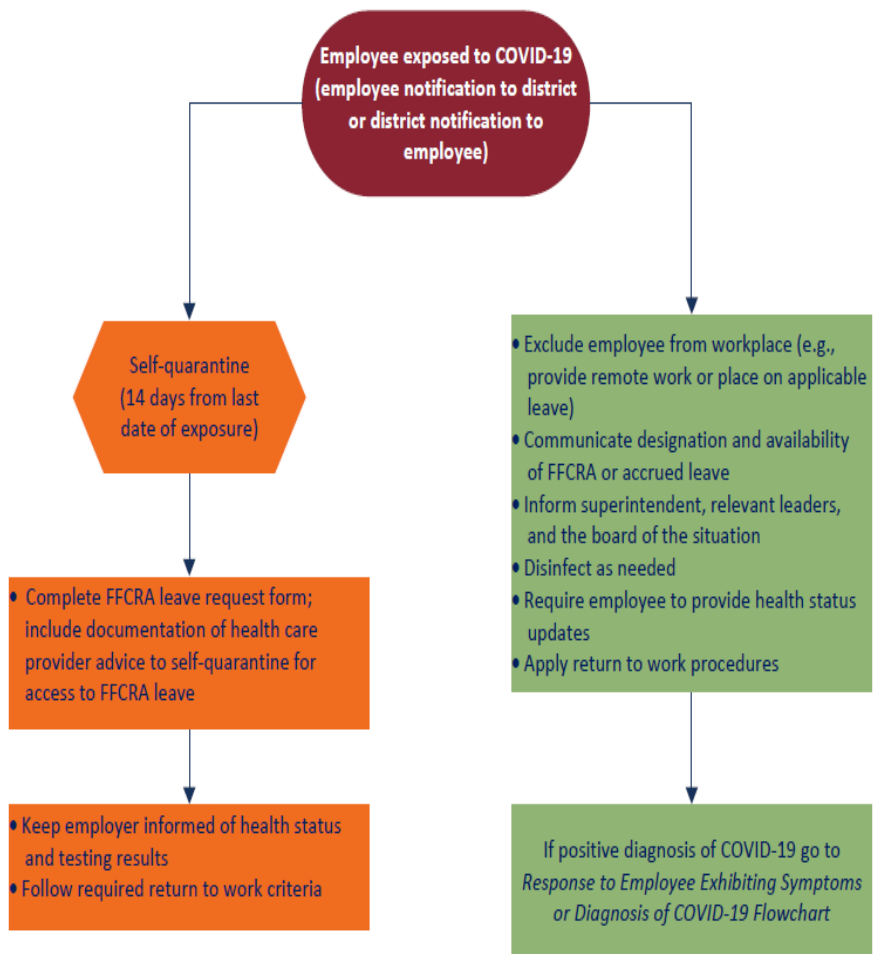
Employee exposed to COVID-19 (employee notification to district or district notification to employee)

Self-quarantine (14 days from last date of exposure)

- Complete FFCRA leave request form; include documentation of health care provider advice to self-quarantine for access to FFCRA leave

- Keep employer informed of health status and testing results
- Follow required return to work criteria

- Exclude employee from workplace (e.g., provide remote work or place on applicable leave)
- Communicate designation and availability of FFCRA or accrued leave
- Inform superintendent, relevant leaders, and the board of the situation
- Disinfect as needed
- Require employee to provide health status updates
- Apply return to work procedures

If positive diagnosis of COVID-19 go to *Response to Employee Exhibiting Symptoms or Diagnosis of COVID-19 Flowchart*